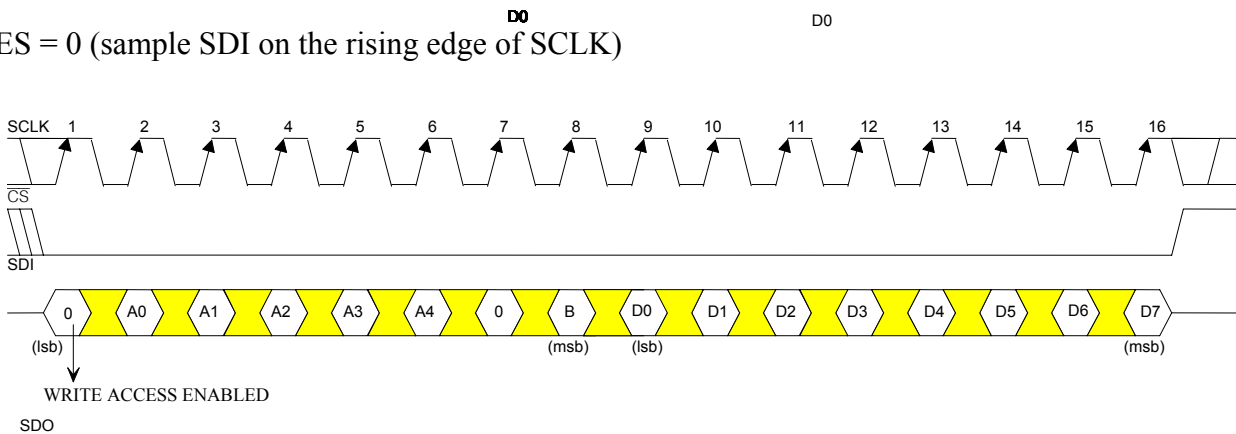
D0

D0

ES = 0 (sample SDI on the rising edge of SCLK)

SCLK 1 2 3 4 5 6 7 8 9 10 11 12 13 14 15 16

$\overline{CS}$

SDI

0 A0 A1 A2 A3 A4 0 B D0 D1 D2 D3 D4 D5 D6 D7

(lsb) (msb) (lsb) (msb)

WRITE ACCESS ENABLED

SDO